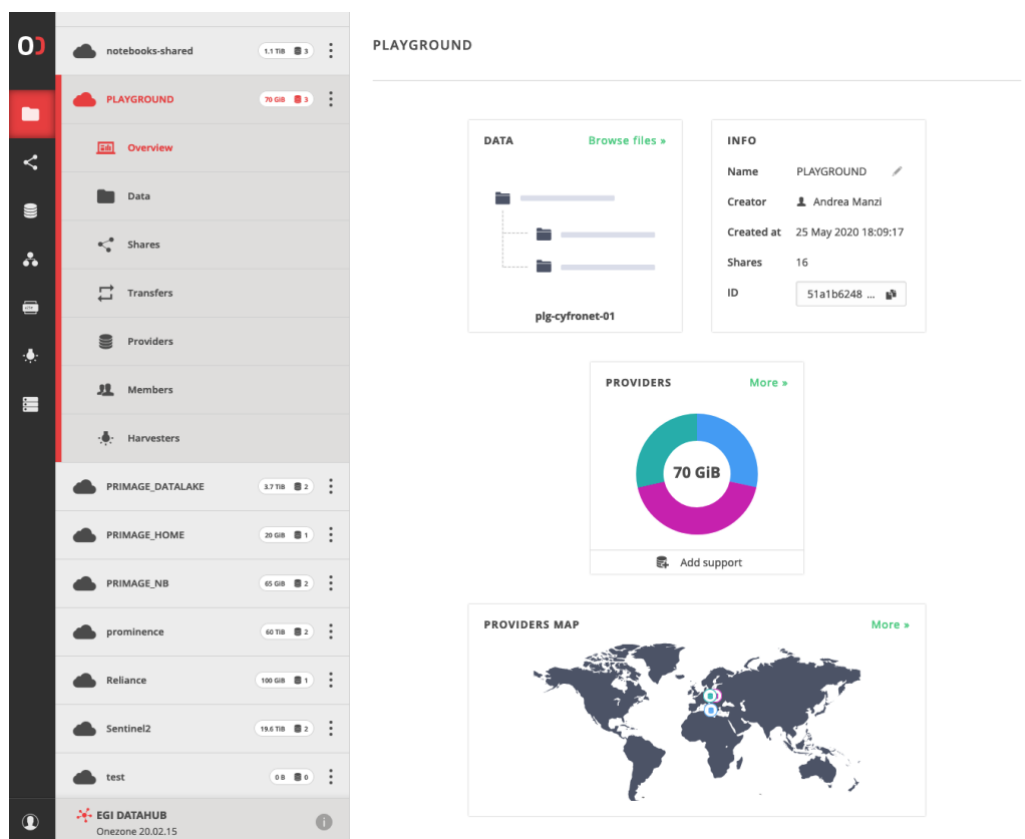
notebooks-shared 1.1 TiB 3

PLAYGROUND 70 GiB 3

Overview

Data

Shares

Transfers

Providers

Members

Harvesters

PRIMAGE_DATALAKE 3.7 TiB 2

PRIMAGE_HOME 20 GiB 1

PRIMAGE_NB 65 GiB 2

prominence 60 TiB 2

Reliance 100 GiB 1

Sentinel2 19.6 TiB 2

test 0 B 0

EGI DATAHUB
Onezone 20.02.15

PLAYGROUND

DATA Browse files »

plg-cyfronet-01

INFO

| Name | PLAYGROUND |
|---|---|
| Creator | Andrea Manzi |
| Created at | 25 May 2020 18:09:17 |
| Shares | 16 |
| ID | 51a1b6248 ... |

PROVIDERS More »

70 GiB

Add support

PROVIDERS MAP More »